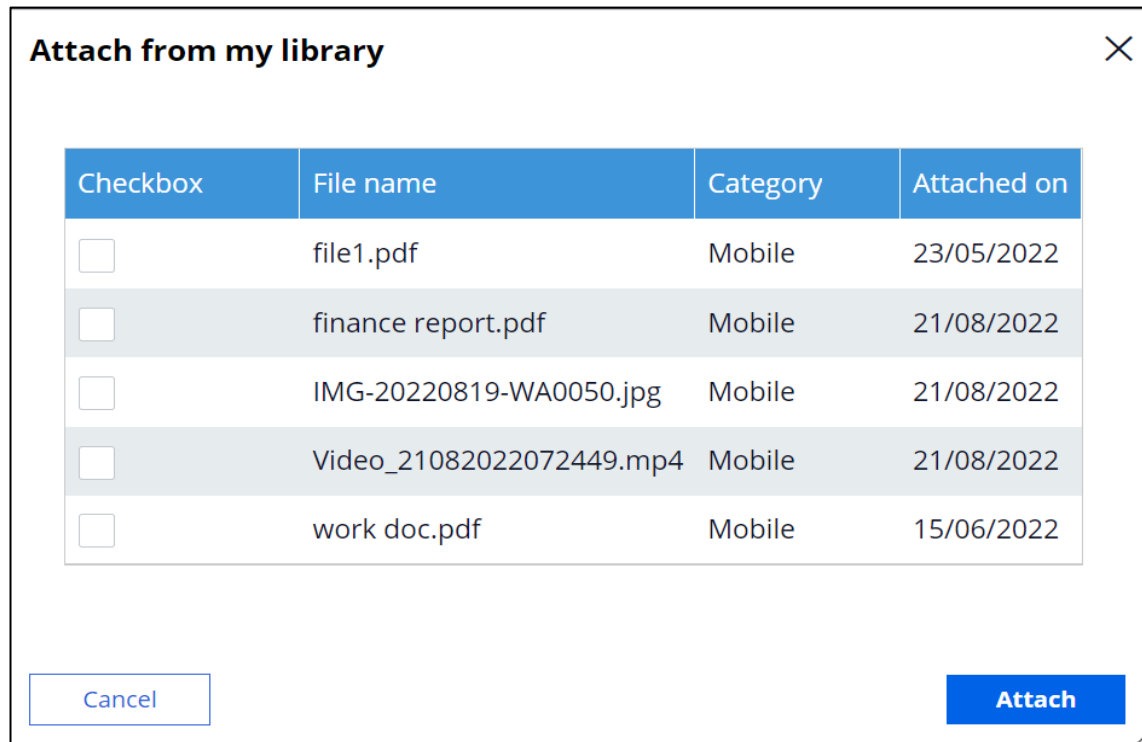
Attach from my library

X

| Checkbox | File name | Category | Attached on |
|---|---|---|---|
| | file1.pdf | Mobile | 23/05/2022 |
| | finance report.pdf | Mobile | 21/08/2022 |
| | IMG-20220819-WA0050.jpg | Mobile | 21/08/2022 |
| | Video_21082022072449.mp4 | Mobile | 21/08/2022 |
| | work doc.pdf | Mobile | 15/06/2022 |

Cancel

Attach